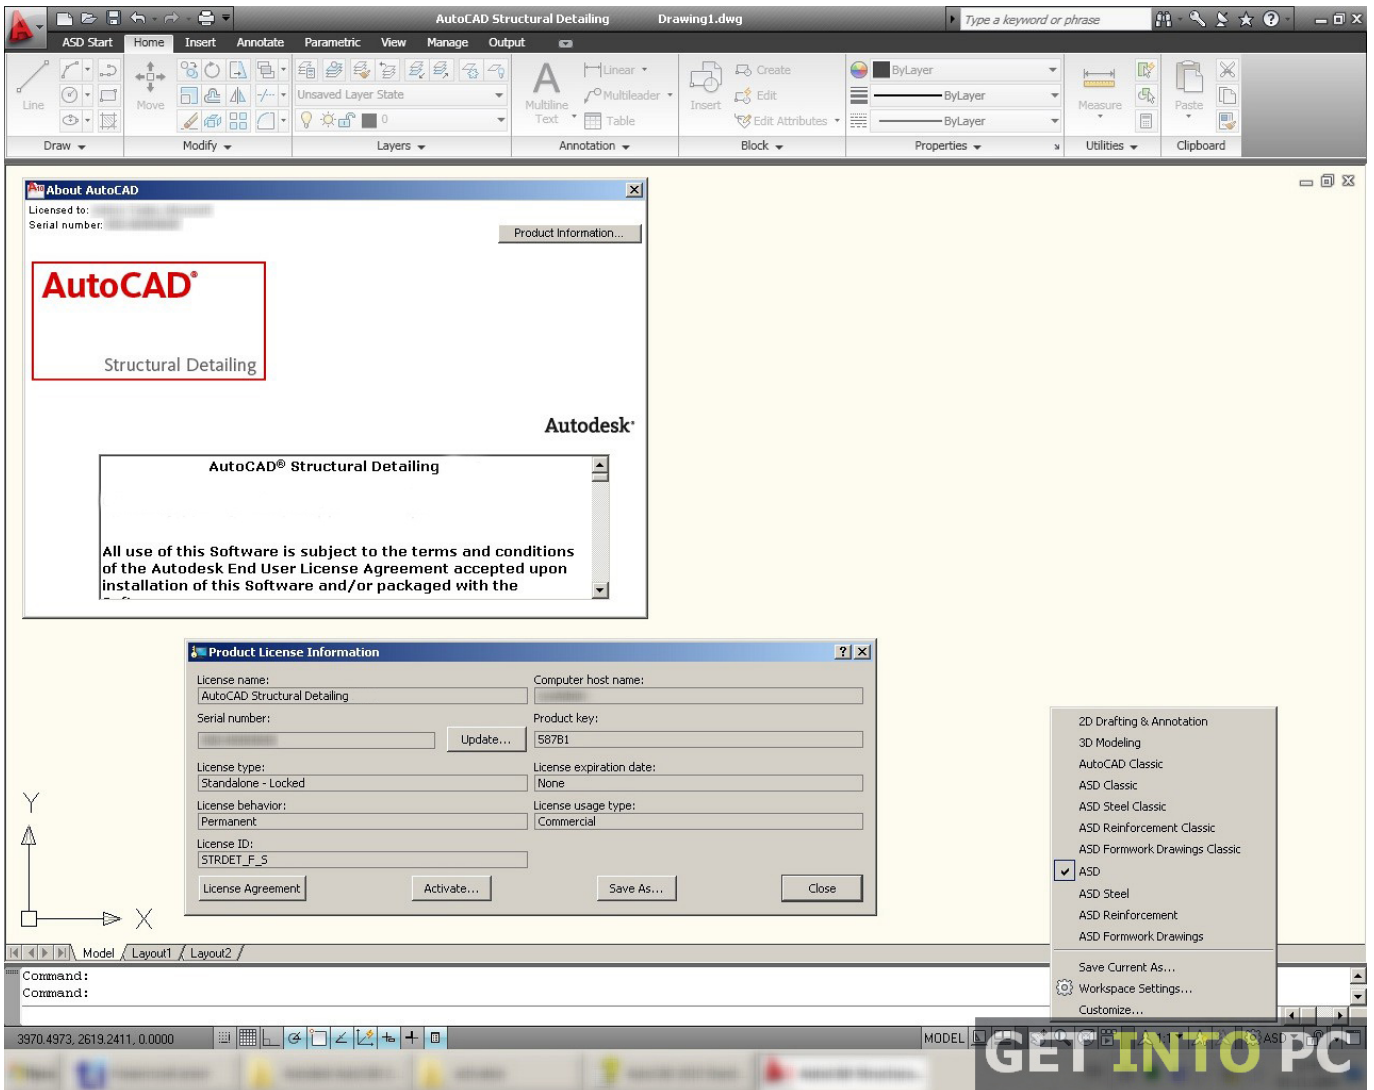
AutoCAD Structural Detailing Drawing1.dwg
Type a keyword or phrase

ASD Start Home Insert Annotate Parametric View Manage Output

Line
Move
Unsaved Layer State
0
Multiline Text
Linear
Multileader
Table
Insert
Create
Edit
Edit Attributes
ByLayer
ByLayer
ByLayer
Measure
Paste
Draw Modify Layers Annotation Block Properties Utilities Clipboard

About AutoCAD
Licensed to:
Serial number:
Product Information...

AutoCAD®
Structural Detailing

Autodesk®

AutoCAD® Structural Detailing

All use of this Software is subject to the terms and conditions of the Autodesk End User License Agreement accepted upon installation of this Software and/or packaged with the

Product License Information
License name:
AutoCAD Structural Detailing
Computer host name:
Serial number:
Update...
Product key:
587B1
License type:
Standalone - Locked
License expiration date:
None
License behavior:
Permanent
License usage type:
Commercial
License ID:
STRDET_F_S
License Agreement
Activate...
Save As...
Close

2D Drafting & Annotation
3D Modeling
AutoCAD Classic
ASD Classic
ASD Steel Classic
ASD Reinforcement Classic
ASD Formwork Drawings Classic
ASD
ASD Steel
ASD Reinforcement
ASD Formwork Drawings
Save Current As...
Workspace Settings...
Customize...

Y
X

Model Layout1 Layout2

Command:
Command:

3970.4973, 2619.2411, 0.0000
MODEL

GET INTO PC